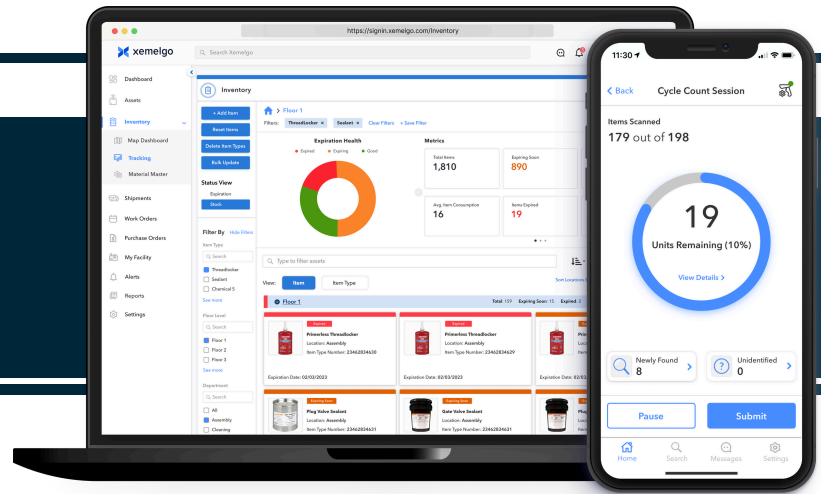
https://signin.xemelgo.com/inventory

xemelgo

Search Xemelgo

Dashboard
Assets
Inventory
Map Dashboard
Tracking
Material Master
Shipments
Work Orders
Purchase Orders
My Facility
Alerts
Reports
Settings

Inventory

+ Add Item
Reset Items
Delete Item Types
Bulk Update

Status View
Expiration
Stock

Filter By Hide Filters
Item Type
Search
Threadlocker
Sealant
Chemical 5
See more
Floor Level
Search
Floor 1
Floor 2
Floor 3
See more
Department
Search
All
Assembly
Cleaning

Floor 1
Filters: Threadlocker × Sealant × Clear Filters + Save Filter

Expiration Health
Expired Expiring Good

Metrics
Total Items
1,810
Expiring Soon
890
Avg. Item Consumption
16
Items Expired
19

Type to filter assets
View: Item Item Type
Sort Locations
Floor 1
Total: 159 Expiring Soon: 12 Expired: 5

Expired
Primeless Threadlocker
Location: Assembly
Item Type Number: 23462834630
Expiration Date: 02/03/2023

Expired
Primeless Threadlocker
Location: Assembly
Item Type Number: 23462834629
Expiration Date: 02/03/2023

Expiring Soon
Plug Valve Sealant
Location: Assembly
Item Type Number: 23462834631

Expiring Soon
Gate Valve Sealant
Location: Assembly
Item Type Number: 23462834631

11:30
Back
Cycle Count Session
Items Scanned
179 out of 198
19
Units Remaining (10%)
View Details >
Newly Found
8
Unidentified
0
Pause
Submit
Home
Search
Messages
Settings